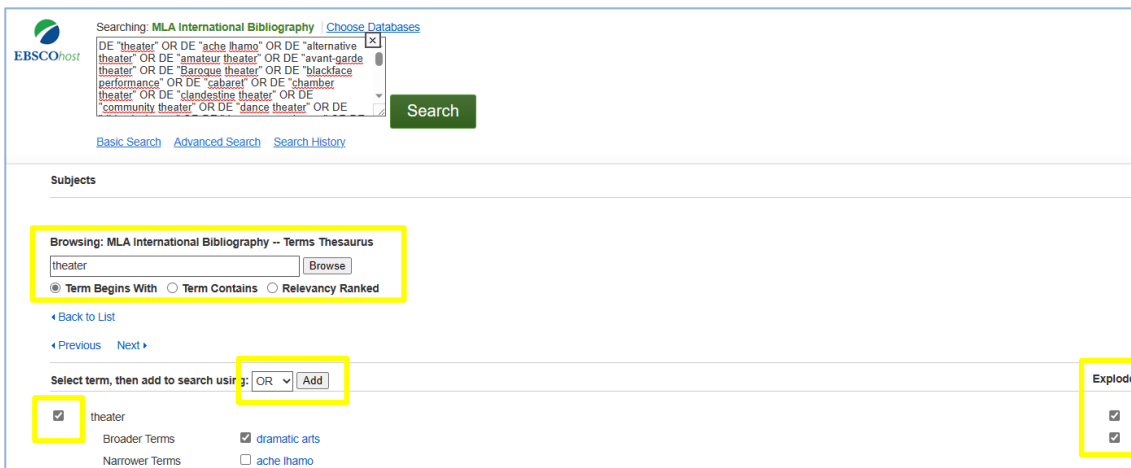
EBSCOhost

Searching: MLA International Bibliography | Choose Databases

DE "theater" OR DE "ache lhamo" OR DE "alternative theater" OR DE "amateur theater" OR DE "avant-garde theater" OR DE "Baroque theater" OR DE "blackface performance" OR DE "cabaret" OR DE "chamber theater" OR DE "clandestine theater" OR DE "community theater" OR DE "dance theater" OR DE

×

Search

Basic Search Advanced Search Search History

Subjects

Browsing: MLA International Bibliography -- Terms Thesaurus

theater

Browse

Term Begins With Term Contains Relevancy Ranked

Back to List

Previous Next

Select term, then add to search using: OR Add

Explode

theater

Broader Terms dramatic arts

Narrower Terms ache lhamo